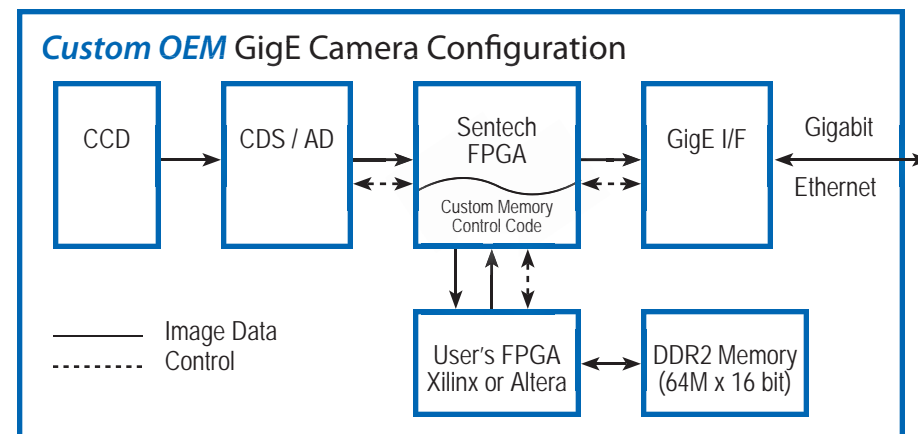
Custom OEM GigE Camera Configuration

CCD

CDS / AD

Sentech FPGA

Custom Memory Control Code

GigE I/F

Gigabit

Ethernet

Image Data

Control

User's FPGA Xilinx or Altera

DDR2 Memory (64M x 16 bit)